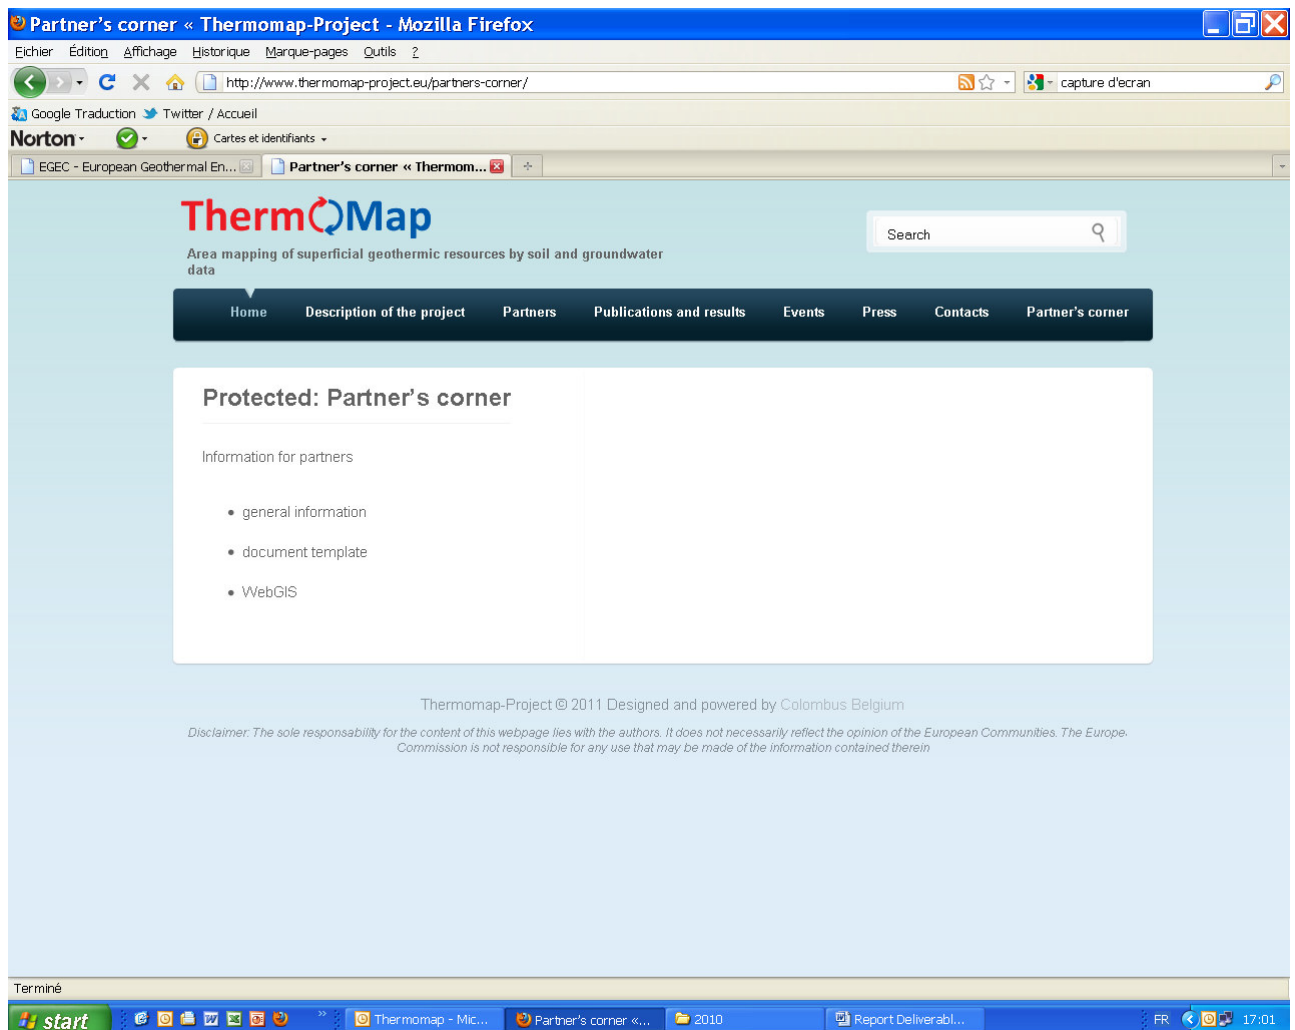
Partner's corner « Thermomap-Project - Mozilla Firefox

Fichier Édition Affichage Historique Marque-pages Outils ?

http://www.thermomap-project.eu/partners-corner/

capture d'ecran

Google Traduction Twitter / Accueil

Norton Cartes et identifiants

EGEC - European Geothermal En... Partner's corner « Thermom...

ThermOMap

Area mapping of superficial geothermic resources by soil and groundwater data

Search

Home Description of the project Partners Publications and results Events Press Contacts Partner's corner

Protected: Partner's corner

Information for partners

- general information
- document template
- WebGIS

Thermomap-Project © 2011 Designed and powered by Colombus Belgium

Disclaimer: The sole responsability for the content of this webpage lies with the authors. It does not necessarily reflect the opinion of the European Communities. The Europe Commission is not responsible for any use that may be made of the information contained therein

Terminé

start Thermomap - Mic... Partner's corner «... 2010 Report Deliverabl... FR 17:01